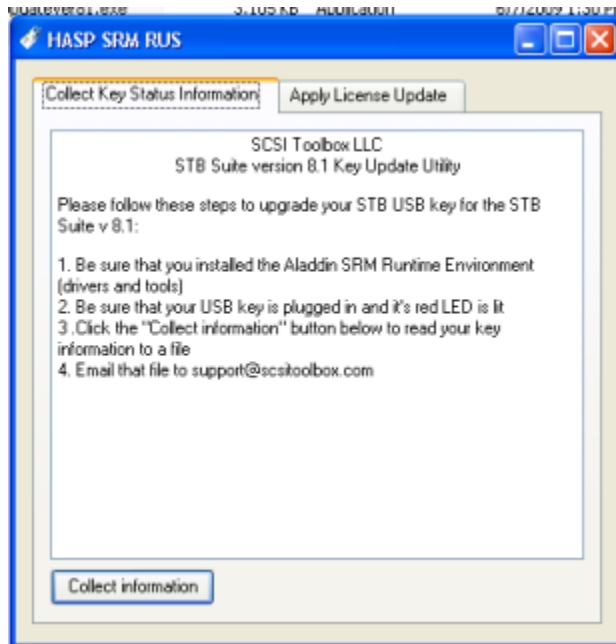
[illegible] 3,105 KB Application 6/7/2009 1:30 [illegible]

HASP SRM RUS

Collect Key Status Information | Apply License Update

SCSI Toolbox LLC
STB Suite version 8.1 Key Update Utility

Please follow these steps to upgrade your STB USB key for the STB Suite v 8.1:

1. Be sure that you installed the Aladdin SRM Runtime Environment (drivers and tools)
2. Be sure that your USB key is plugged in and it's red LED is lit
3 .Click the "Collect information" button below to read your key information to a file
4. Email that file to support@scsitoolbox.com

Collect information